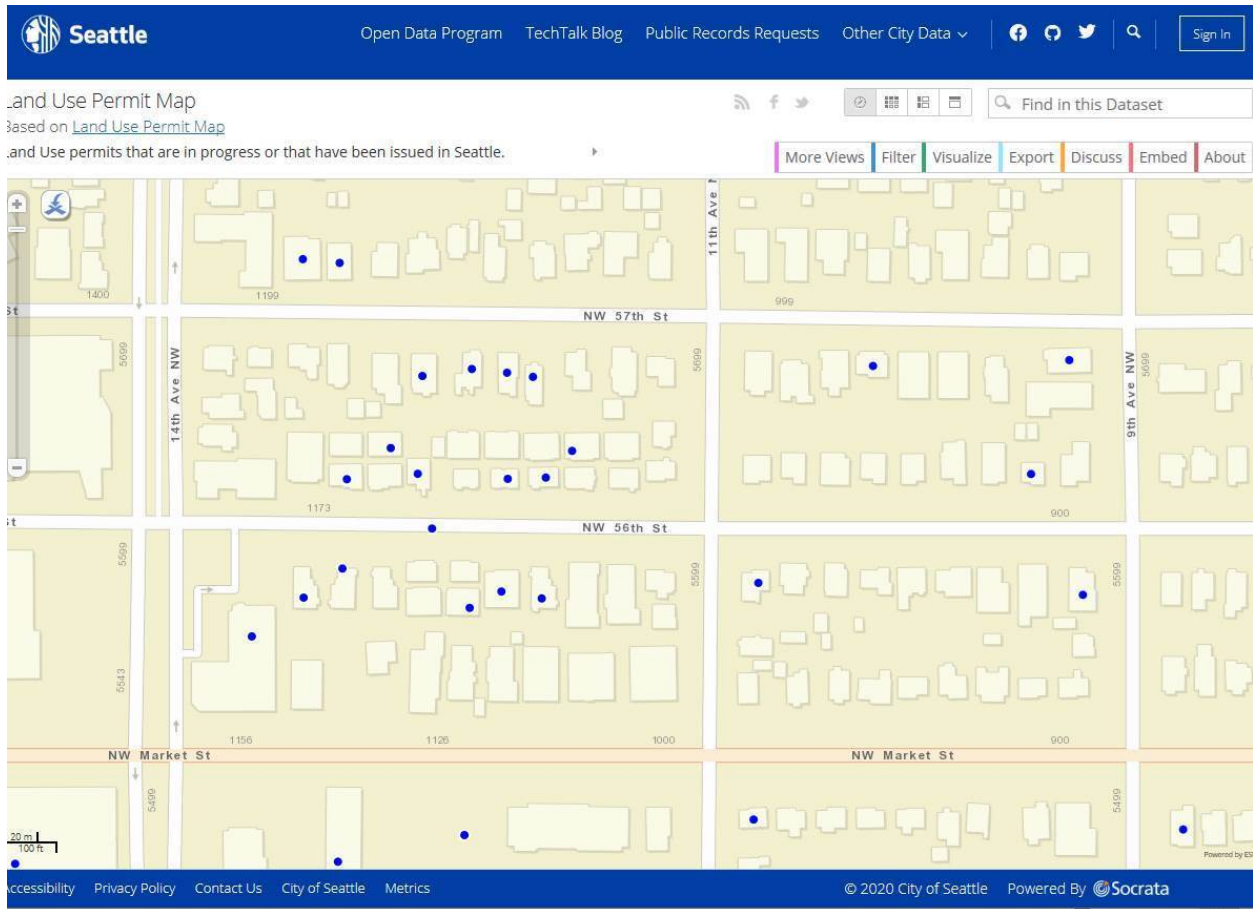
Seattle

Open Data Program TechTalk Blog Public Records Requests Other City Data

Sign In

Land Use Permit Map
Based on Land Use Permit Map
Land Use permits that are in progress or that have been issued in Seattle.

Find in this Dataset

More Views Filter Visualize Export Discuss Embed About

11th Ave NW
1400
1199
999
St
NW 57th St
5699
14th Ave NW
5699
9th Ave NW
5699
1173
900
St
NW 56th St
5599
5599
5599
5543
1156
1126
1000
900
NW Market St
NW Market St
5499
5499
20 m
100 ft
Powered by Esri

Accessibility Privacy Policy Contact Us City of Seattle Metrics

© 2020 City of Seattle Powered By Socrata